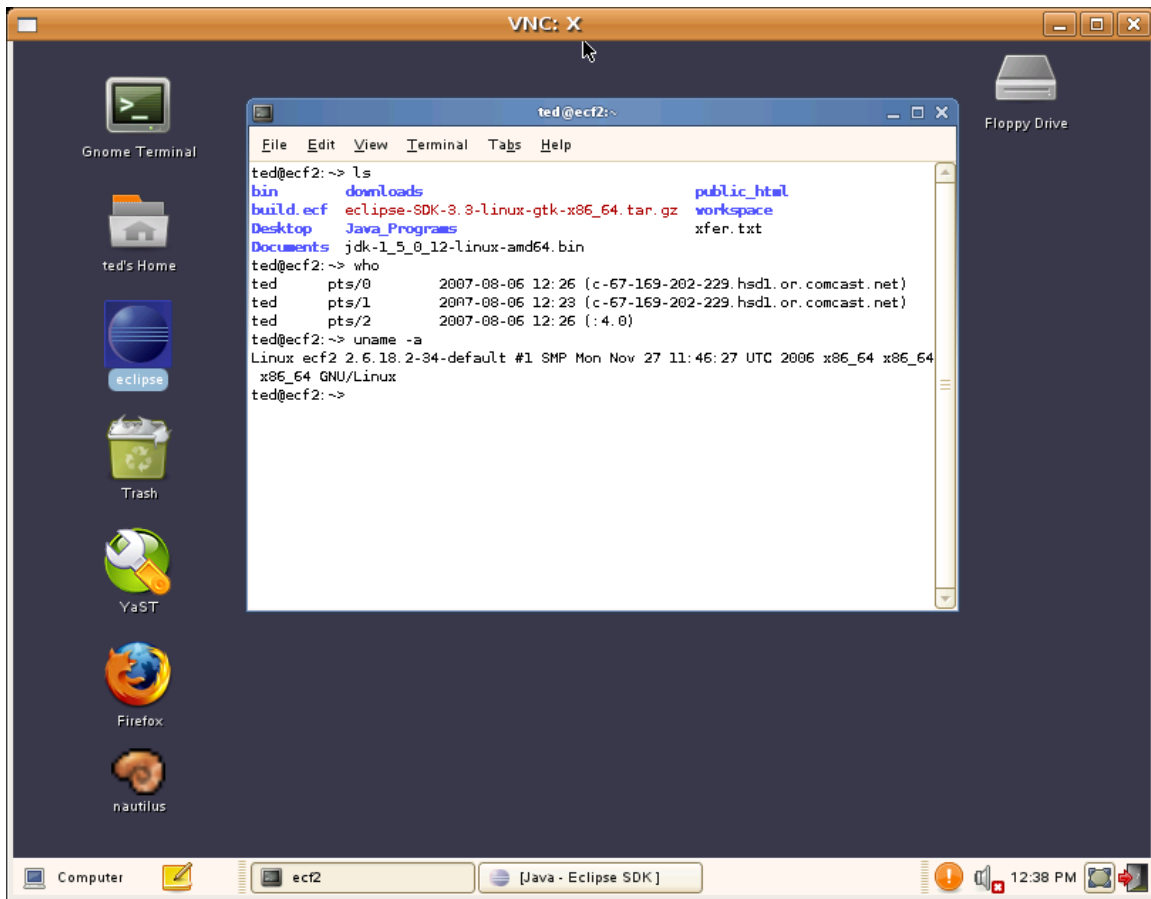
VNC: X

Gnome Terminal

ted's Home

eclipse

Trash

YaST

Firefox

nautilus

Floppy Drive

ted@ecf2:~

File Edit View Terminal Tabs Help

ted@ecf2:~> ls
bin downloads public_html
build.ecf eclipse-SDK-3.3-linux-gtk-x86_64.tar.gz workspace
Desktop Java_Programs xfer.txt
Documents jdk-1_5_0_12-linux-amd64.bin
ted@ecf2:~> who
ted pts/0 2007-08-06 12:26 (c-67-169-202-229.hsd1.or.comcast.net)
ted pts/1 2007-08-06 12:23 (c-67-169-202-229.hsd1.or.comcast.net)
ted pts/2 2007-08-06 12:26 (:4.0)
ted@ecf2:~> uname -a
Linux ecf2 2.6.18.2-34-default #1 SMP Mon Nov 27 11:46:27 UTC 2006 x86_64 x86_64 x86_64 GNU/Linux
ted@ecf2:~>

Computer

ecf2

[Java - Eclipse SDK]

12:38 PM